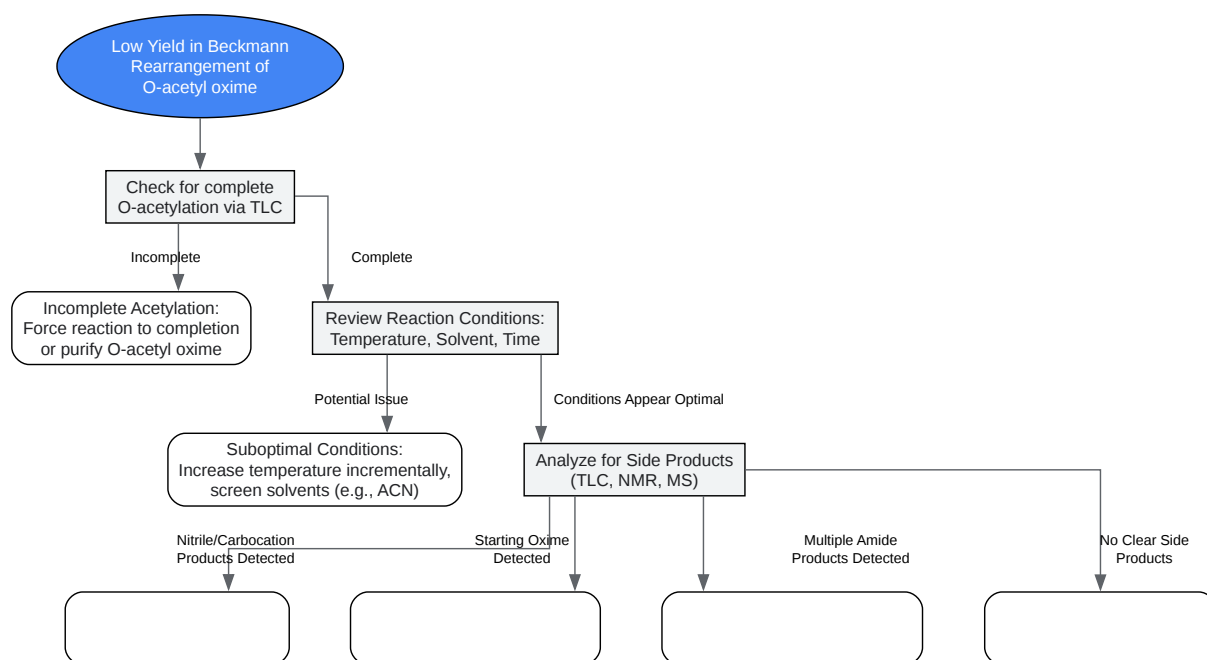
Low Yield in Beckmann Rearrangement of O-acetyl oxime

Check for complete O-acetylation via TLC

Incomplete

Complete

Incomplete Acetylation: Force reaction to completion or purify O-acetyl oxime

Review Reaction Conditions: Temperature, Solvent, Time

Potential Issue

Conditions Appear Optimal

Suboptimal Conditions: Increase temperature incrementally, screen solvents (e.g., ACN)

Analyze for Side Products (TLC, NMR, MS)

Nitrile/Carbocation Products Detected

Starting Oxime Detected

Multiple Amide Products Detected

No Clear Side Products